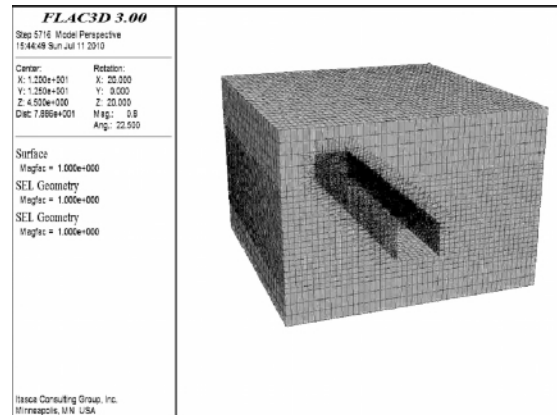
FLAC3D 3.00

Step 5716 Model Perspective
15:44:49 Sun Jul 11 2010

| Center: | Rotation: |
|---|---|
| X: 1.200e+001 | X: 20.000 |
| Y: 1.250e+001 | Y: 0.000 |
| Z: 4.500e+000 | Z: 20.000 |
| Dist: 7.886e+001 | Mag.: 0.8 |
| | Ang.: 22.500 |

Surface
Magfac = 1.000e+000

SEL Geometry
Magfac = 1.000e+000

SEL Geometry
Magfac = 1.000e+000

Itasca Consulting Group, Inc.
Minneapolis, MN USA